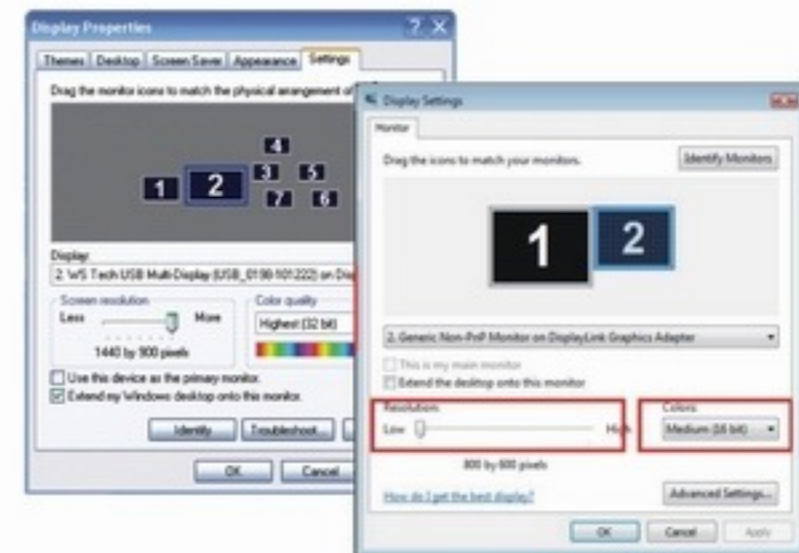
Display Properties

Themes | Desktop | Screen Saver | Appearance | Settings

Drag the monitor icons to match the physical arrangement of

1 2 3 4 5 6 7

Display:
2. WS Tech USB Multi-Display (USB_0198-101222) on Dis

Screen resolution
Less More
1440 by 900 pixels

Color quality
Highest (32 bit)

Use this device as the primary monitor.
Extend my Windows desktop onto this monitor.

Identify | Troubleshoot...

OK | Cancel

Display Settings

Monitor

Drag the icons to match your monitors.

Identify Monitors

1 2

2. Generic Non-PnP Monitor on DisplayLink Graphics Adapter

This is my main monitor
Extend the desktop onto this monitor

Resolution:
Low High

Colors:
Medium (16 bit)

800 by 600 pixels

How do I get the best display?

Advanced Settings...

OK | Cancel | Apply